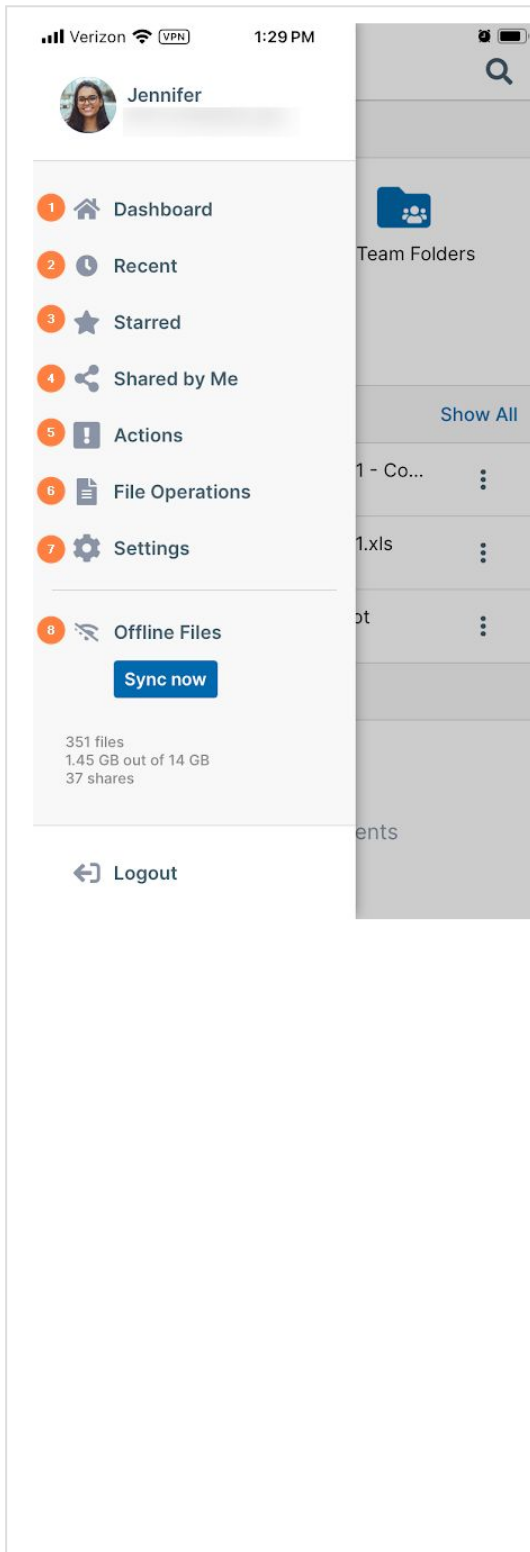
Verizon VPN 1:29 PM

Jennifer

1 Dashboard
2 Recent
3 Starred
4 Shared by Me
5 Actions
6 File Operations
7 Settings

8 Offline Files
Sync now

351 files
1.45 GB out of 14 GB
37 shares

Logout

Team Folders

Show All

1 - Co...

1.xls

ot

ents